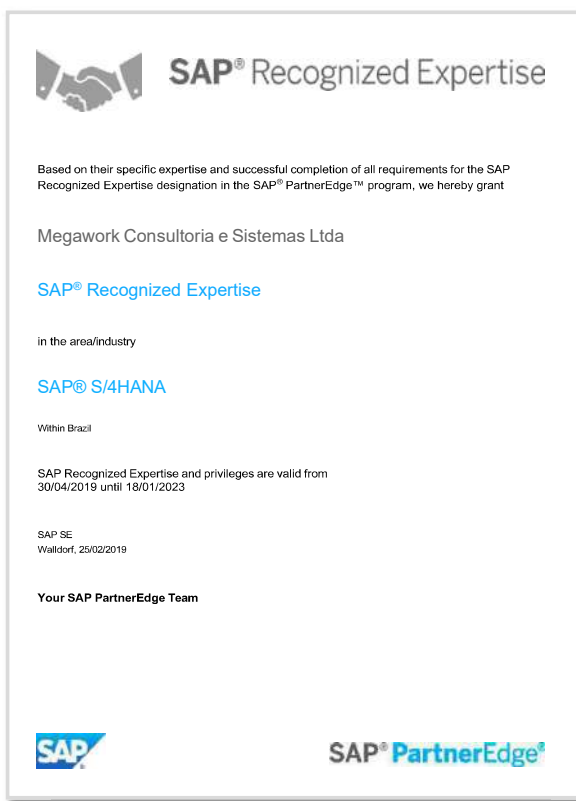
SAP® Recognized Expertise

Based on their specific expertise and successful completion of all requirements for the SAP Recognized Expertise designation in the SAP® PartnerEdge™ program, we hereby grant

Megawork Consultoria e Sistemas Ltda

SAP® Recognized Expertise

in the area/industry

SAP® S/4HANA

Within Brazil

SAP Recognized Expertise and privileges are valid from 30/04/2019 until 18/01/2023

SAP SE
Walldorf, 25/02/2019

Your SAP PartnerEdge Team

SAP

SAP® PartnerEdge®